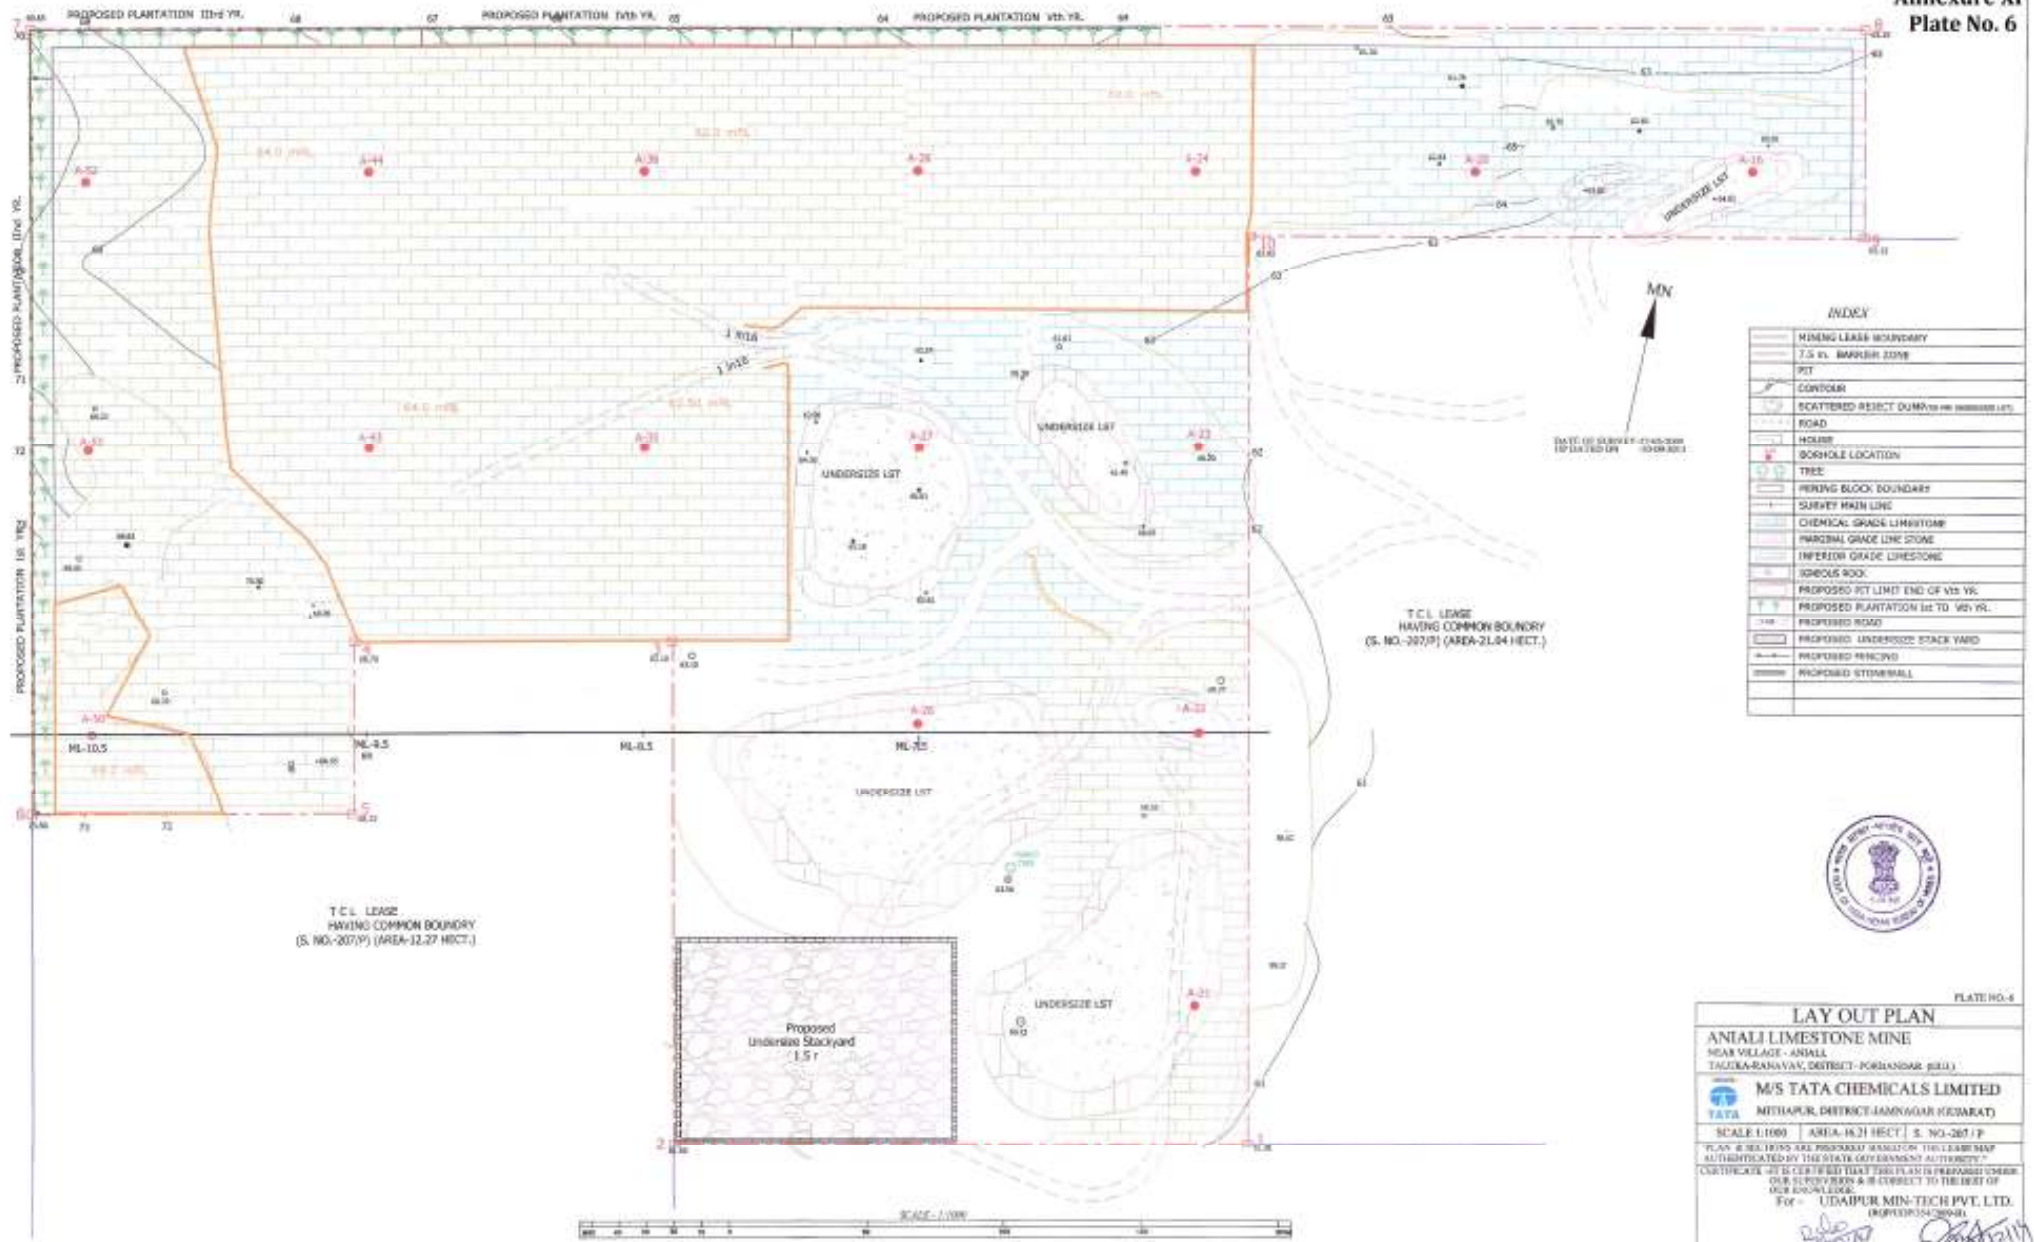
Annexure XI
Plate No. 6

PROPOSED PLANTATION IIIrd YR.
PROPOSED PLANTATION IVth YR.
PROPOSED PLANTATION Vth YR.

PROPOSED PLANTATION IInd YR.
PROPOSED PLANTATION Ist YR.

64.0 mRL
62.0 mRL
60.0 mRL
64.0 mRL
62.50 mRL
68.0 mRL

A-52
A-44
A-36
A-28
A-24
A-20
A-16
A-51
A-43
A-35
A-27
A-23
A-50
A-26
A-22
A-21

1 in16
1 in16

UNDERSIZE LST
UNDERSIZE LST
UNDERSIZE LST
UNDERSIZE LST
UNDERSIZE LST

ML-10.5
ML-9.5
ML-8.5
ML-7.5

MN

DATE OF SURVEY
UPDATED ON

T.C.L. LEASE
HAVING COMMON BOUNDRY
(S. NO.-207/P) (AREA-21.04 HECT.)

T.C.L. LEASE
HAVING COMMON BOUNDRY
(S. NO.-207/P) (AREA-12.27 HECT.)

Proposed
Undersize Stackyard
1.5 r

SCALE - 1:1000

INDEX

| | |
|---|---|
| | MINING LEASE BOUNDARY |
| | 7.5 m. BARRIER ZONE |
| | PIT |
| | CONTOUR |
| | SCATTERED REJECT DUMP |
| | ROAD |
| | HOUSE |
| | BORHOLE LOCATION |
| | TREE |
| | MINING BLOCK BOUNDARY |
| | SURVEY MAIN LINE |
| | CHEMICAL GRADE LIMESTONE |
| | MARGINAL GRADE LIME STONE |
| | INFERIOR GRADE LIMESTONE |
| | IGNEOUS ROCK |
| | PROPOSED PIT LIMIT END OF Vth YR. |
| | PROPOSED PLANTATION 1st TO Vth YR. |
| | PROPOSED ROAD |
| | PROPOSED UNDERSIZE STACK YARD |
| | PROPOSED FENCING |
| | PROPOSED STONEWALL |

PLATE NO.-6

LAY OUT PLAN
ANIALI LIMESTONE MINE
NEAR VILLAGE - ANIALI
TALUKA-RANAVAV, DISTRICT- PORBANDAR (GUJ.)
M/S TATA CHEMICALS LIMITED
TATA
MITHAPUR, DISTRICT-JAMNAGAR (GUJARAT)
SCALE 1:1000 | AREA-16.21 HECT. | S. NO.-207 / P
"PLAN & SECTIONS ARE PREPARED BASED ON THE LEASE MAP AUTHENTICATED BY THE STATE GOVERNMENT AUTHORITY."
CERTIFICATE -"IT IS CERTIFIED THAT THIS PLAN IS PREPARED UNDER OUR SUPERVISION & IS CORRECT TO THE BEST OF OUR KNOWLEDGE"
For - UDAIPUR MIN-TECH PVT. LTD.
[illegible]